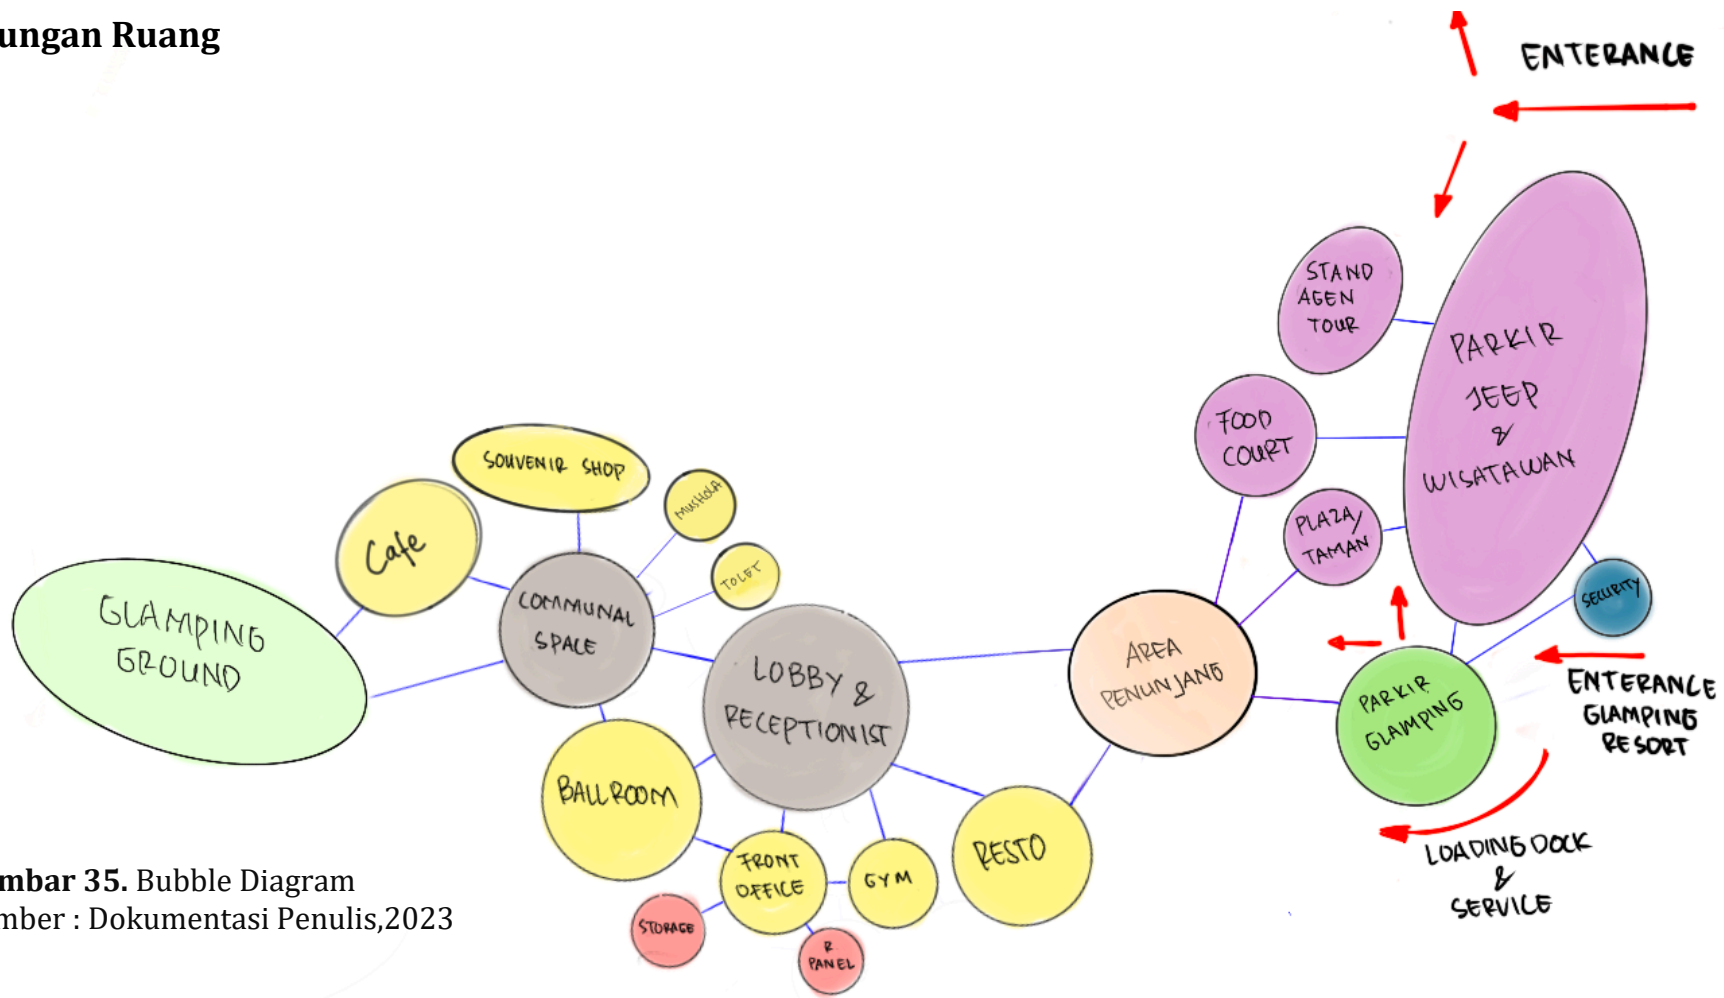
ungan Ruang

ENTERANCE

STAND AGEN TOUR

PARKIR JEEP & WISATAWAN

FOOD COURT

PLAZA/ TAMAN

SOUVENIR SHOP

MUSHOLA

Cafe

TOILET

COMMUNAL SPACE

GLAMPING GROUND

LOBBY & RECEPTIONIST

AREA PENUNJANG

SECURITY

PARKIR GLAMPING

ENTERANCE GLAMPING RESORT

BALLROOM

FRONT OFFICE

GYM

RESTO

STORAGE

R PANEL

LOADING DOCK & SERVICE

mbar 35. Bubble Diagram
mber : Dokumentasi Penulis,2023